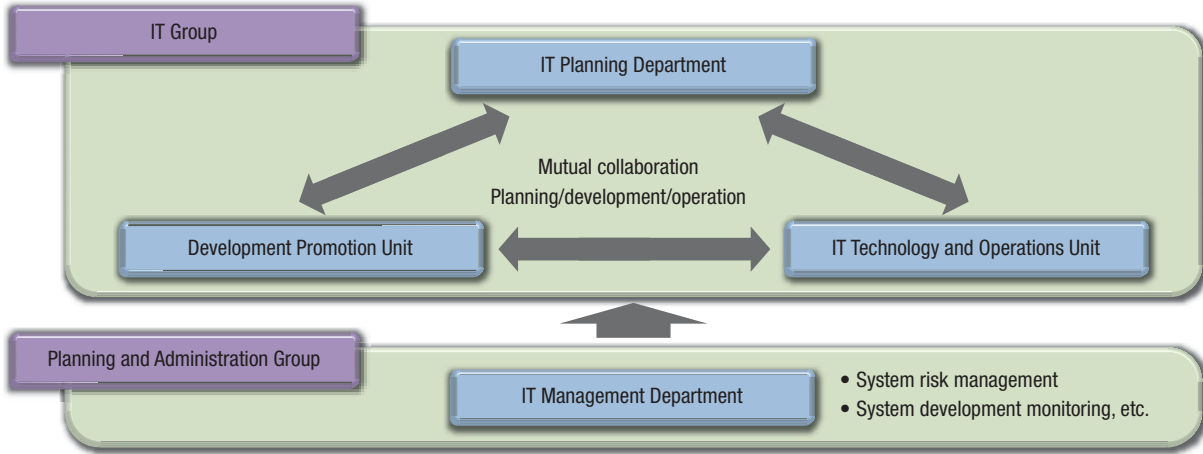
IT Group

IT Planning Department

Mutual collaboration
Planning/development/operation

Development Promotion Unit

IT Technology and Operations Unit

Planning and Administration Group

IT Management Department

• System risk management
• System development monitoring, etc.